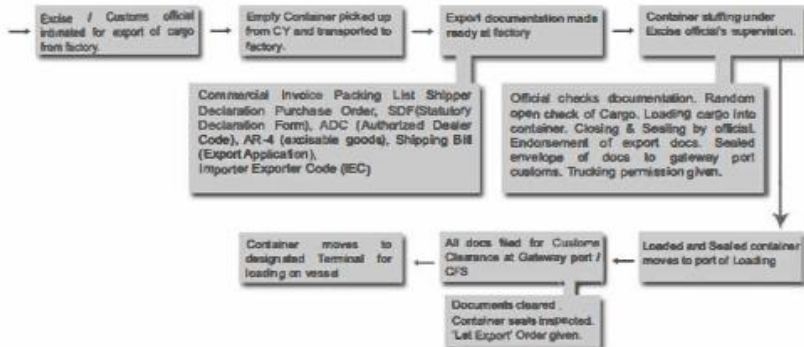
Excise / Customs official intimated for export of cargo from factory.

Empty Container picked up from CY and transported to factory.

Export documentation made ready at factory

Container stuffing under Excise official's supervision.

Commercial Invoice Packing List Shipper Declaration Purchase Order, SDF(Statutory Declaration Form), ADC (Authorized Dealer Code), AR-4 (excisable goods), Shipping Bill (Export Application), Importer Exporter Code (IEC)

Official checks documentation. Random open check of Cargo. Loading cargo into container. Closing & Sealing by official. Endorsement of export docs. Sealed envelope of docs to gateway port customs. Trucking permission given.

Loaded and Sealed container moves to port of Loading

All docs filed for Customs Clearance at Gateway port / CFS

Documents cleared. Container seals inspected. 'Let Export' Order given.

Container moves to designated Terminal for loading on vessel